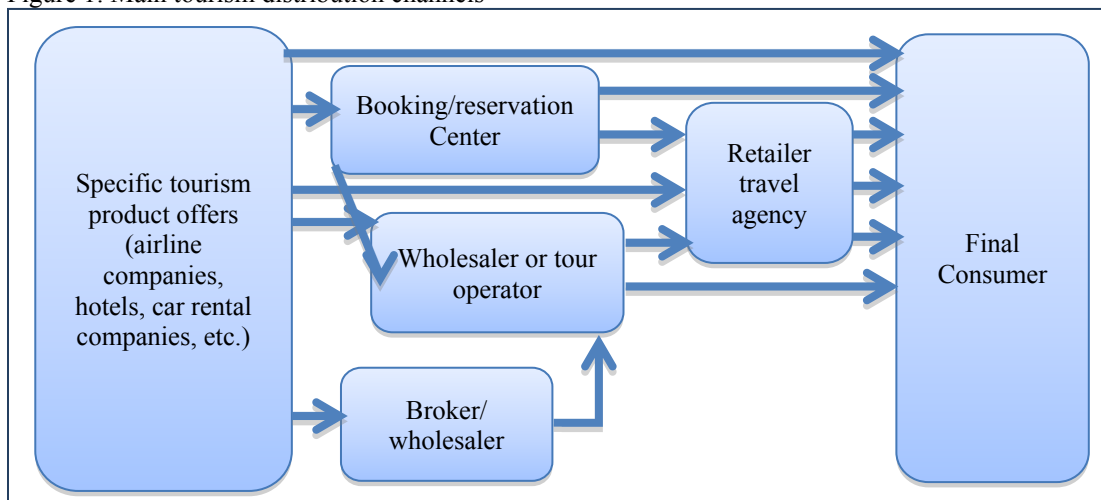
Figure 1. Main tourism distribution channels

Specific tourism product offers (airline companies, hotels, car rental companies, etc.)

Booking/reservation Center

Retailer travel agency

Wholesaler or tour operator

Broker/ wholesaler

Final Consumer